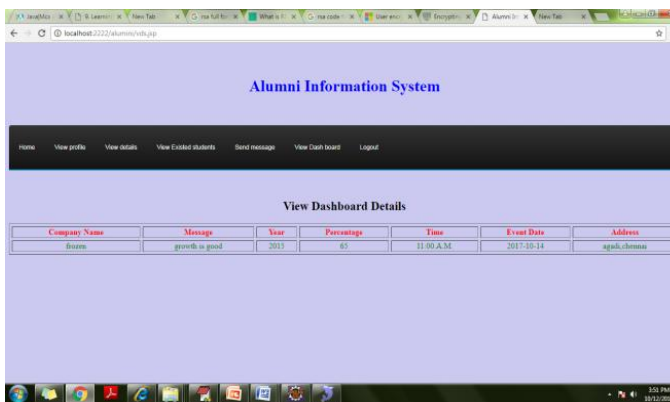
localhost:2222/alumni/vds.jsp

Alumni Information System

Home View profile View details View Existed students Send message View Dash board Logout

View Dashboard Details

| Company Name | Message | Year | Percentage | Time | Event Date | Address |
|---|---|---|---|---|---|---|
| frozen | growth is good | 2015 | 85 | 11:00 A.M. | 2017-10-14 | agask,chennai |

3:51 PM